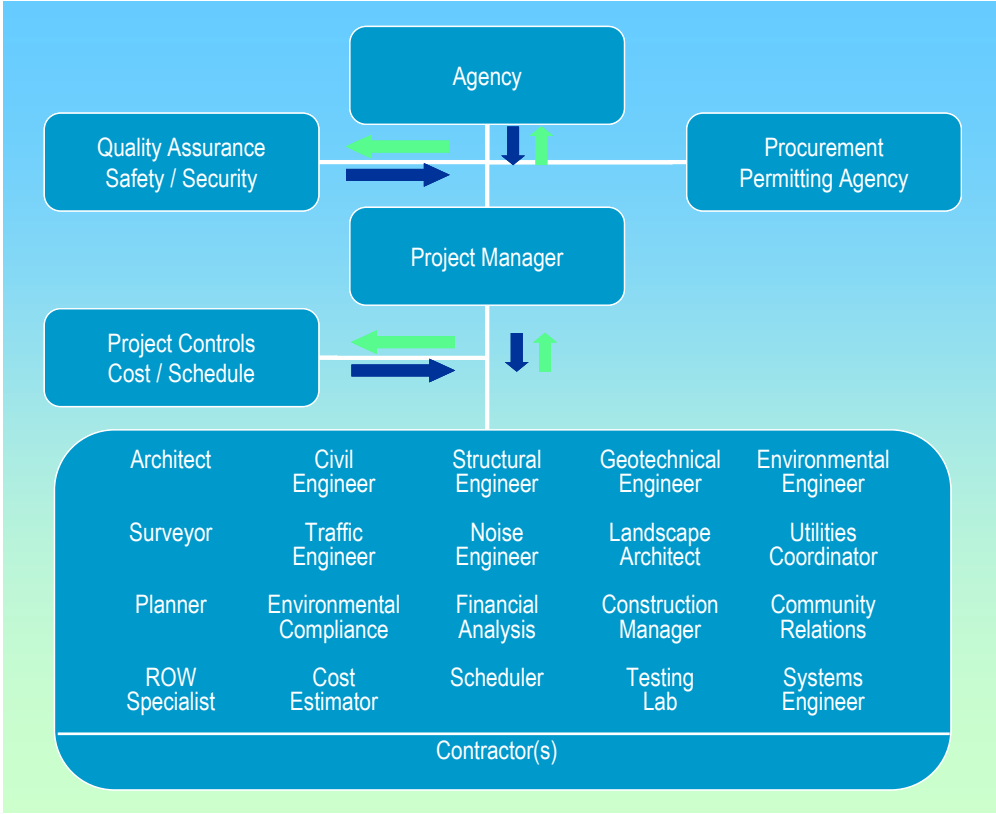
Agency

Quality Assurance
Safety / Security

Procurement
Permitting Agency

Project Manager

Project Controls
Cost / Schedule

| | | | | |
|---|---|---|---|---|
| Architect | Civil Engineer | Structural Engineer | Geotechnical Engineer | Environmental Engineer |
| Surveyor | Traffic Engineer | Noise Engineer | Landscape Architect | Utilities Coordinator |
| Planner | Environmental Compliance | Financial Analysis | Construction Manager | Community Relations |
| ROW Specialist | Cost Estimator | Scheduler | Testing Lab | Systems Engineer |

Contractor(s)